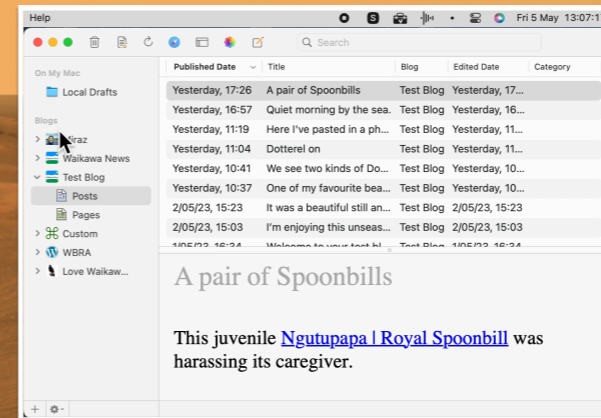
Help

Fri 5 May 13:07:1

Search

On My Mac

Local Drafts

Blogs

Miraz

Waikawa News

Test Blog

Posts

Pages

Custom

WBRA

Love Waikaw...

| Published Date | Title | Blog | Edited Date | Category |
|---|---|---|---|---|
| Yesterday, 17:26 | A pair of Spoonbills | Test Blog | Yesterday, 17... | |
| Yesterday, 16:57 | Quiet morning by the sea. | Test Blog | Yesterday, 16... | |
| Yesterday, 11:19 | Here I've pasted in a ph... | Test Blog | Yesterday, 11... | |
| Yesterday, 11:04 | Dotterel on | Test Blog | Yesterday, 11... | |
| Yesterday, 10:41 | We see two kinds of Do... | Test Blog | Yesterday, 10... | |
| Yesterday, 10:37 | One of my favourite bea... | Test Blog | Yesterday, 10... | |
| 2/05/23, 15:23 | It was a beautiful still an... | Test Blog | 2/05/23, 15:23 | |
| 2/05/23, 15:03 | I'm enjoying this unseas... | Test Blog | 2/05/23, 15:03 | |
| 1/05/23, 16:34 | Welcome to your test bl... | Test Blog | 1/05/23, 16:34 | |

A pair of Spoonbills

This juvenile Ngutupapa | Royal Spoonbill was harassing its caregiver.